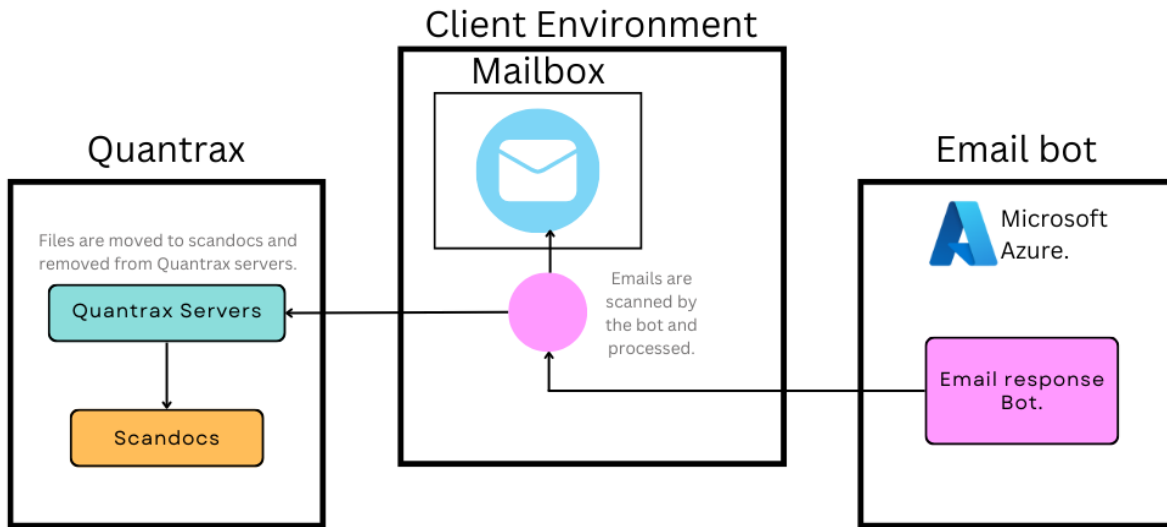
Client Environment

Mailbox

Quantrax

Files are moved to scandocs and removed from Quantrax servers.

Quantrax Servers

Scandocs

Emails are scanned by the bot and processed.

Email bot

Microsoft Azure.

Email response Bot.